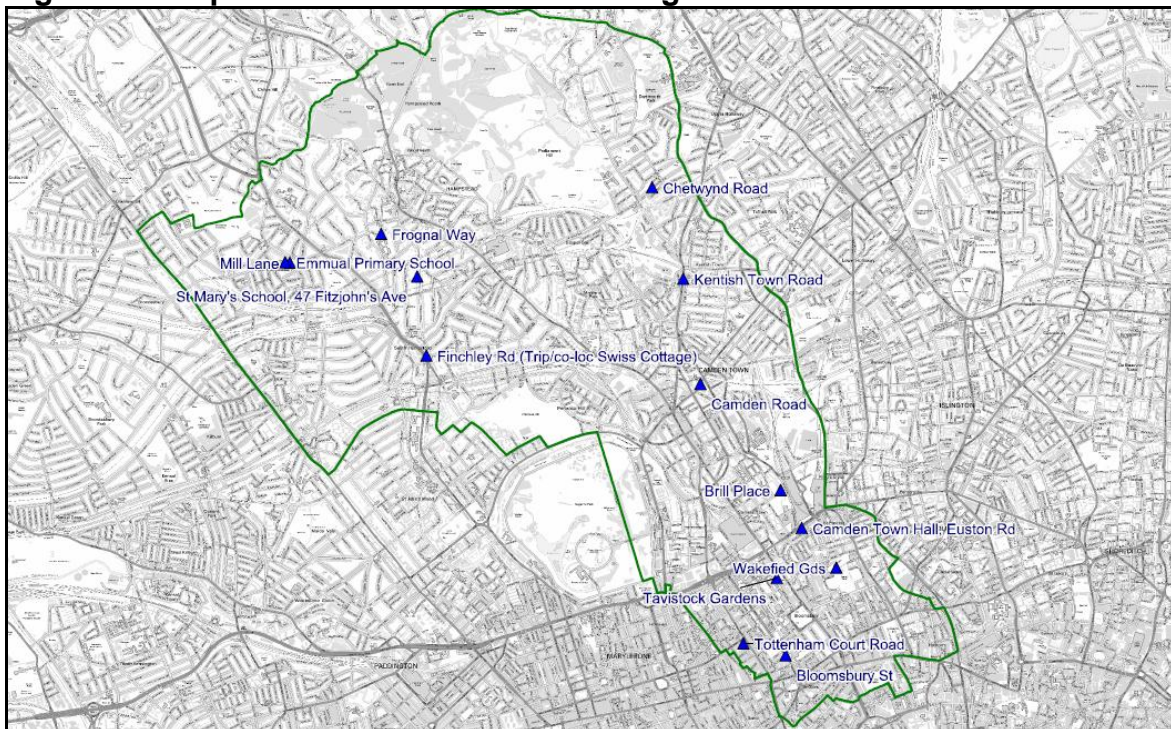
Chetwynd Road

Frognal Way

Mill Lane

Emmual Primary School

Kentish Town Road

St Mary's School, 47 Fitzjohn's Ave

Finchley Rd (Trip/co-loc Swiss Cottage)

CAMDEN TOWN

Camden Road

ISLINGTON

Brill Place

Camden Town Hall, Euston Rd

Wakefied Gds

Tavistock Gardens

Tottenham Court Road

Bloomsbury St

PADDINGTON

MARYLEBONE